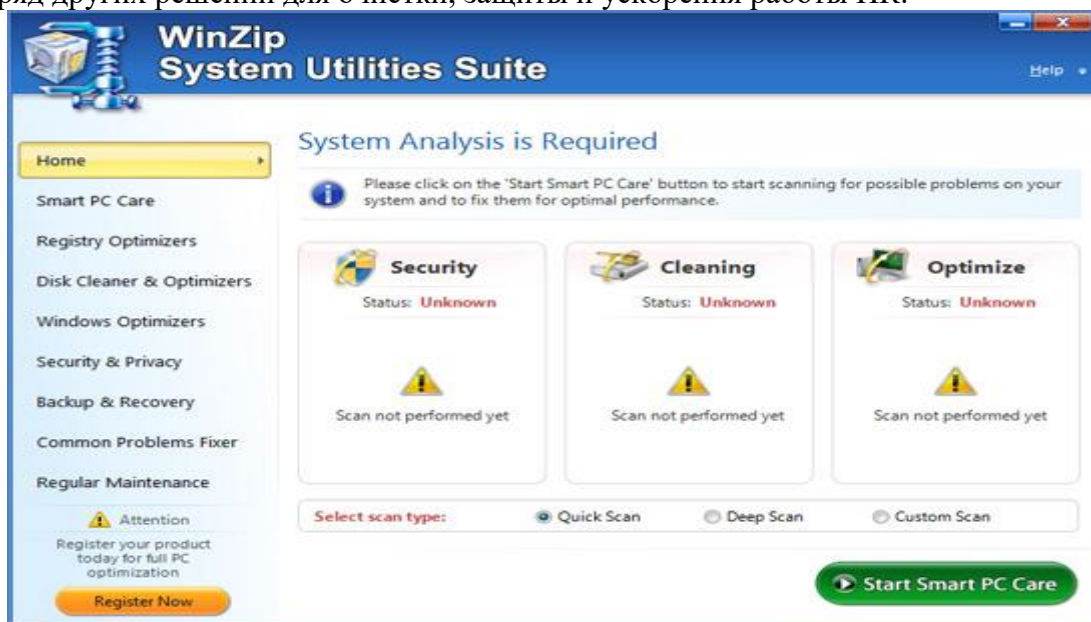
ряд других решений для очистки, защиты и ускорения работы ПК.

WinZip
System Utilities Suite

Help

Home

Smart PC Care

Registry Optimizers

Disk Cleaner & Optimizers

Windows Optimizers

Security & Privacy

Backup & Recovery

Common Problems Fixer

Regular Maintenance

Attention

Register your product today for full PC optimization

Register Now

System Analysis is Required

Please click on the 'Start Smart PC Care' button to start scanning for possible problems on your system and to fix them for optimal performance.

Security
Status: Unknown
Scan not performed yet

Cleaning
Status: Unknown
Scan not performed yet

Optimize
Status: Unknown
Scan not performed yet

Select scan type: Quick Scan Deep Scan Custom Scan

Start Smart PC Care